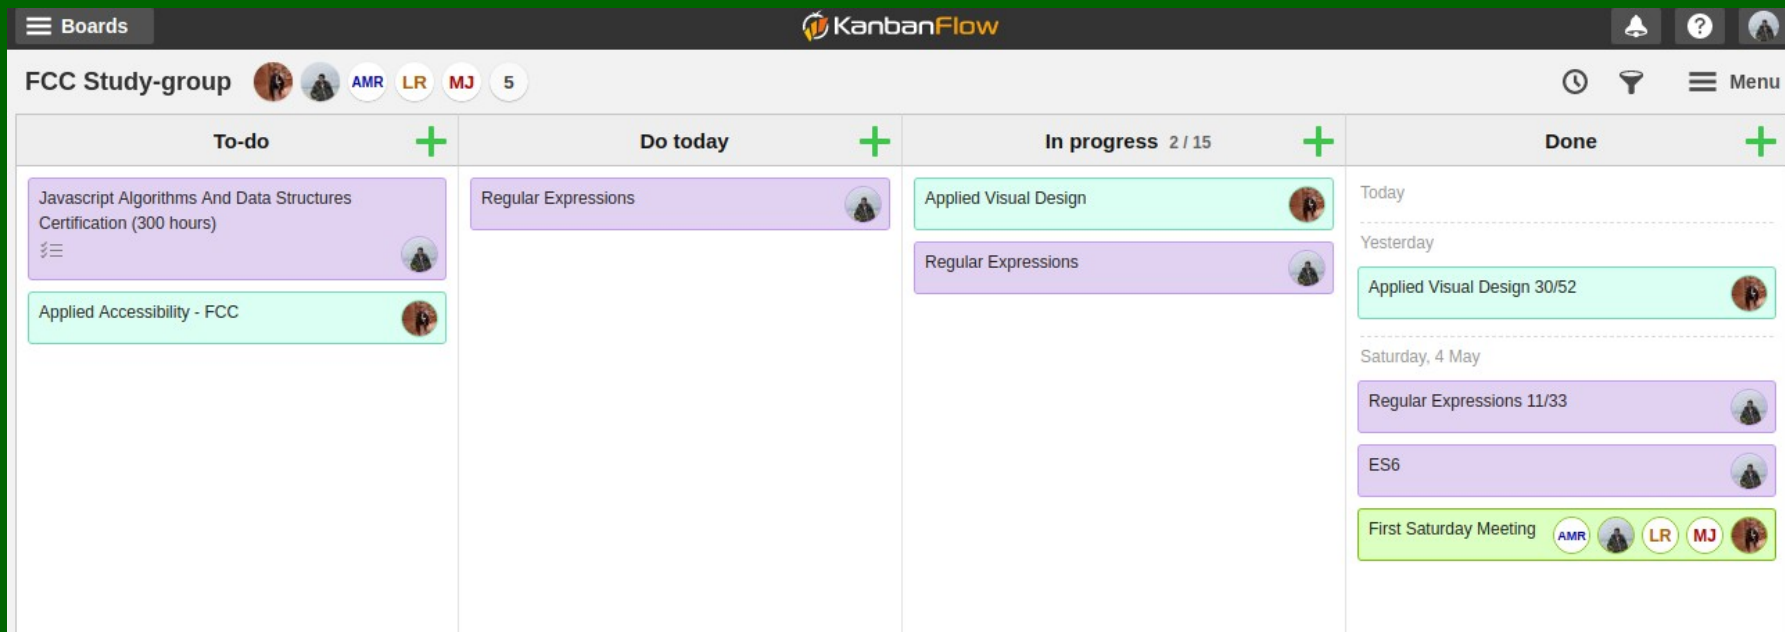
Boards

KanbanFlow

FCC Study-group AMR LR MJ 5

Menu

To-do

Javascript Algorithms And Data Structures Certification (300 hours)

Applied Accessibility - FCC

Do today

Regular Expressions

In progress 2 / 15

Applied Visual Design

Regular Expressions

Done

Today

Yesterday

Applied Visual Design 30/52

Saturday, 4 May

Regular Expressions 11/33

ES6

First Saturday Meeting AMR LR MJ